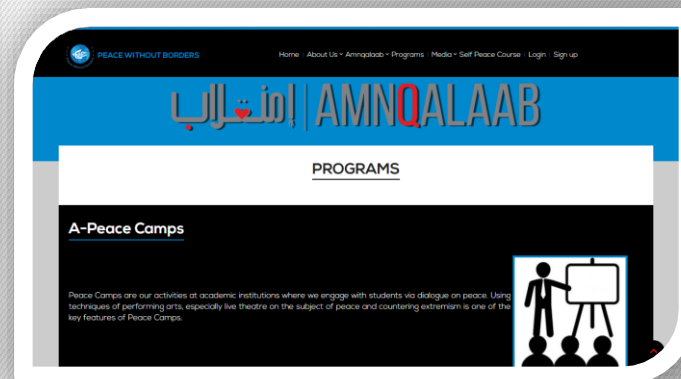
PEACE WITHOUT BORDERS

Home | About Us | Amnqalaab | Programs | Media | Self Peace Course | Login | Sign up

امنقلاب | AMNQALAAB

PROGRAMS

A-Peace Camps

Peace Camps are our activities at academic institutions where we engage with students via dialogue on peace. Using techniques of performing arts, especially live theatre on the subject of peace and countering extremism is one of the key features of Peace Camps.